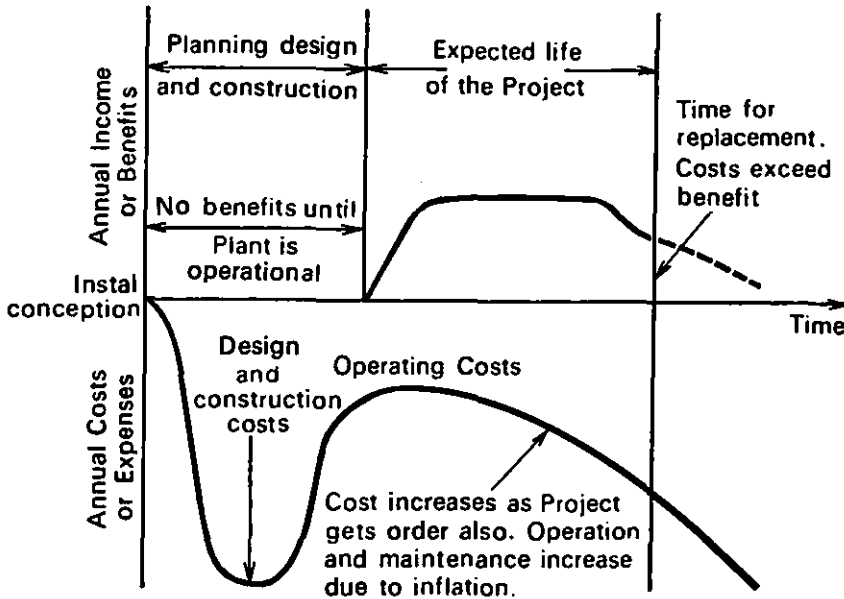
Planning design and construction

Expected life of the Project

Annual Income or Benefits

Time for replacement. Costs exceed benefit

No benefits until Plant is operational

Instal conception

Time

Annual Costs or Expenses

Design and construction costs

Operating Costs

Cost increases as Project gets order also. Operation and maintenance increase due to inflation.